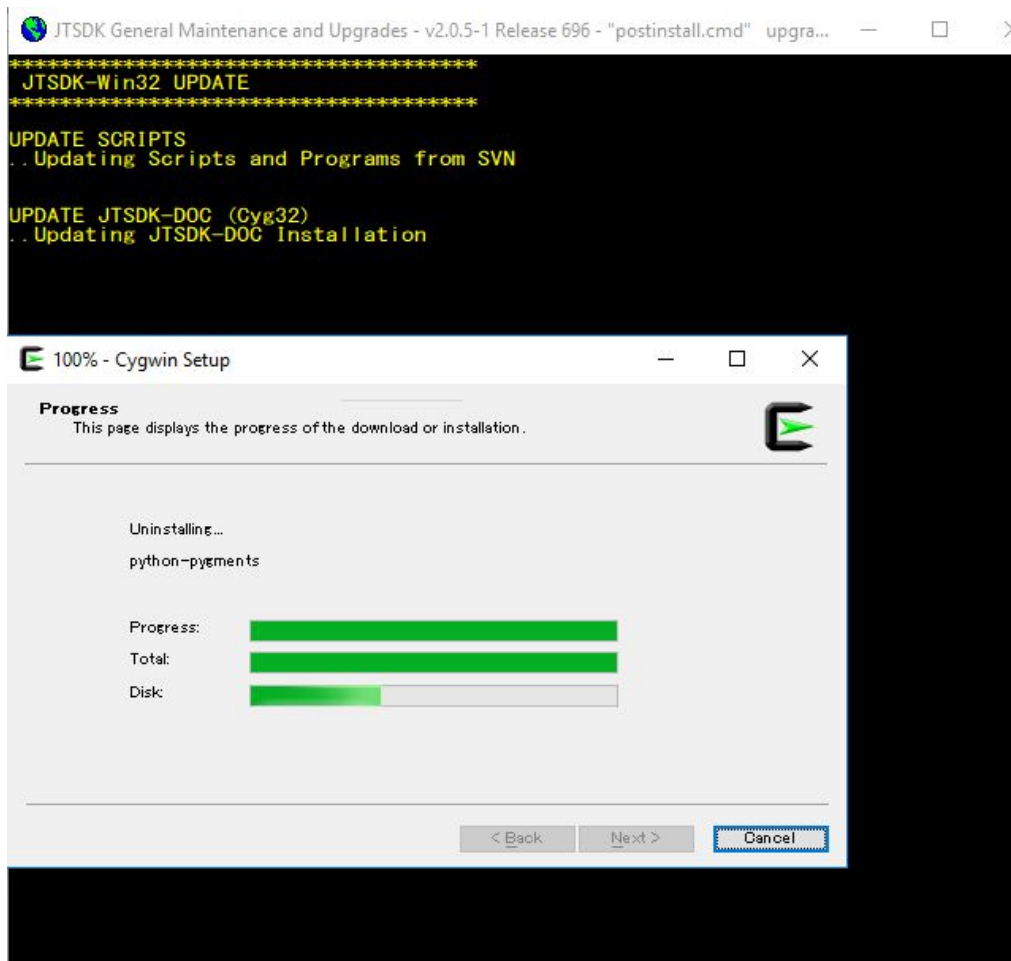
JTSDK General Maintenance and Upgrades - v2.0.5-1 Release 696 - "postinstall.cmd" upgra...

***************************************
JTSDK-Win32 UPDATE
***************************************

UPDATE SCRIPTS
..Updating Scripts and Programs from SVN

UPDATE JTSDK-DOC (Cyg32)
..Updating JTSDK-DOC Installation

100% - Cygwin Setup

Progress
This page displays the progress of the download or installation.

Uninstalling...

python-pygments

Progress:

Total:

Disk:

< Back

Next >

Cancel